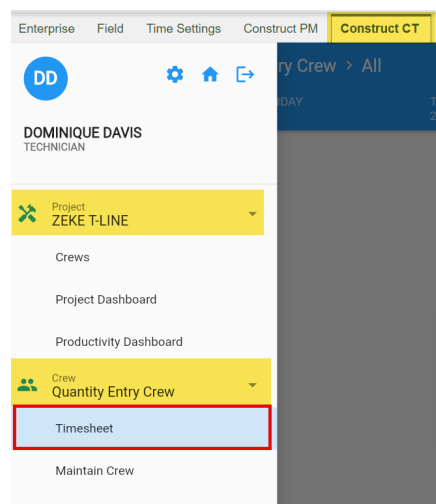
Enterprise Field Time Settings Construct PM Construct CT

DD

ry Crew > All

DAY

T 2

DOMINIQUE DAVIS
TECHNICIAN

Project
ZEKE T-LINE

Crews

Project Dashboard

Productivity Dashboard

Crew
Quantity Entry Crew

Timesheet

Maintain Crew